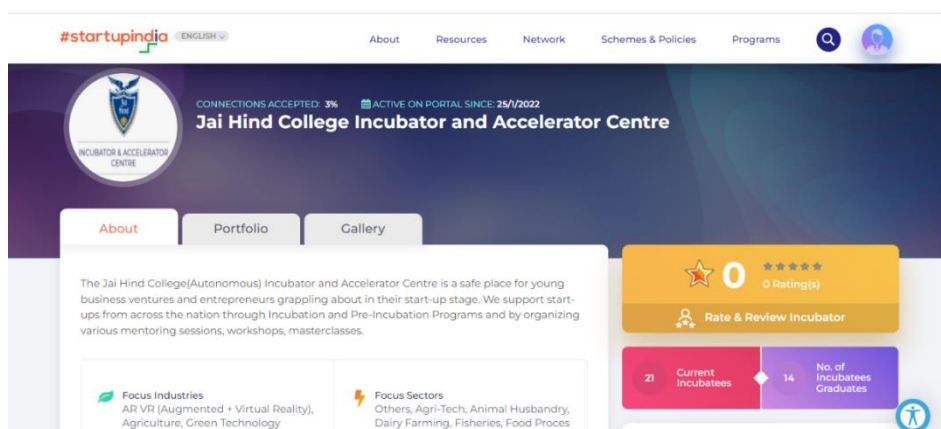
#startupindia ENGLISH

About Resources Network Schemes & Policies Programs

Jai Hind

INCUBATOR & ACCELERATOR CENTRE

CONNECTIONS ACCEPTED: 3% ACTIVE ON PORTAL SINCE: 25/1/2022

Jai Hind College Incubator and Accelerator Centre

About Portfolio Gallery

The Jai Hind College(Autonomous) Incubator and Accelerator Centre is a safe place for young business ventures and entrepreneurs grappling about in their start-up stage. We support start-ups from across the nation through Incubation and Pre-Incubation Programs and by organizing various mentoring sessions, workshops, masterclasses.

Focus Industries
AR VR (Augmented + Virtual Reality), Agriculture, Green Technology

Focus Sectors
Others, Agri-Tech, Animal Husbandry, Dairy Farming, Fisheries, Food Proces

0
0 Rating(s)

Rate & Review Incubator

21 Current Incubatees

14 No. of Incubatees Graduates